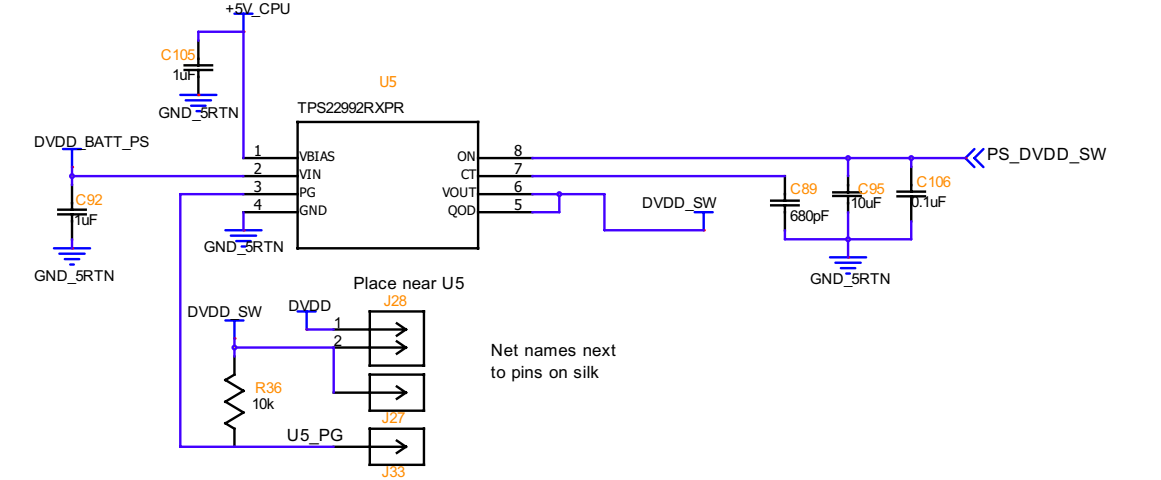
+5V_CPU

C105
1uF
GND_5RTN

U5
TPS22992RXPR

DVDD_BATT_PS

1 VBIAS
2 VIN
3 PG
4 GND

ON 8
CT 7
VOUT 6
QOD 5

PS_DVDD_SW

C92
1uF
GND_5RTN

GND_5RTN

DVDD_SW

C89
680pF

C95
10uF

C106
0.1uF

GND_5RTN

Place near U5

DVDD_SW

DVDD

J28
1
2

Net names next to pins on silk

R36
10k

J27

U5_PG

J33